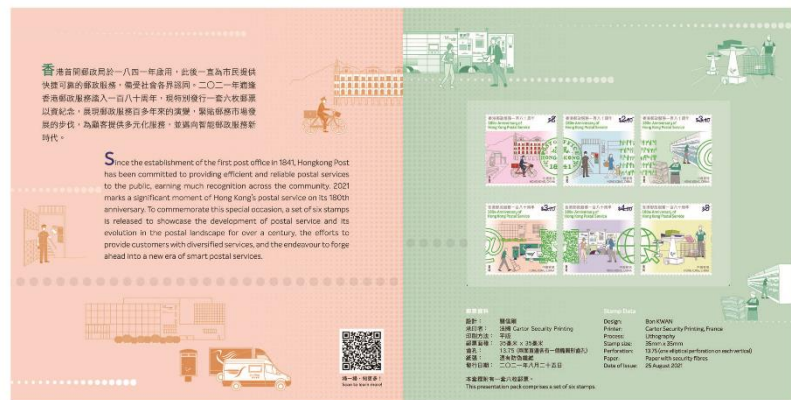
香港首間郵政局於一八四一年啟用，此後一直為市民提供快捷可靠的郵政服務，備受社會各界認同。二〇二一年適逢香港郵政服務進入一百八十周年，現特別發行一套六枚郵票以資紀念，展現郵政服務百多年來的演變，緊貼郵務市場發展的步伐，為顧客提供多元化服務，並邁向智能郵政服務新時代。

Since the establishment of the first post office in 1841, Hongkong Post has been committed to providing efficient and reliable postal services to the public, earning much recognition across the community. 2021 marks a significant moment of Hong Kong's postal service on its 180th anniversary. To commemorate this special occasion, a set of six stamps is released to showcase the development of postal service and its evolution in the postal landscape for over a century, the efforts to provide customers with diversified services, and the endeavour to forge ahead into a new era of smart postal services.

掃一掃，知更多
Scan to learn more

香港郵政服務一百八十周年
180th Anniversary of Hongkong Postal Service

郵票資料
設計： 關信強
承印商： 法國 Carter Security Printing
印刷方法： 平版
郵票尺寸： 35毫米 × 35毫米
齒孔度數： 13.75（每枚郵票各有一個橢圓形齒孔）
紙張： 防偽紙
發行日期： 二〇二一年八月二十五日

Stamp Data
Design: Bon KWAN
Printer: Carter Security Printing, France
Process: Lithography
Stamp size: 35mm x 35mm
Perforation: 13.75 (one elliptical perforation on each vertical)
Paper: Paper with security fibres
Date of Issue: 25 August 2021

本套摺封套一套六枚郵票。
This presentation pack comprises a set of six stamps.